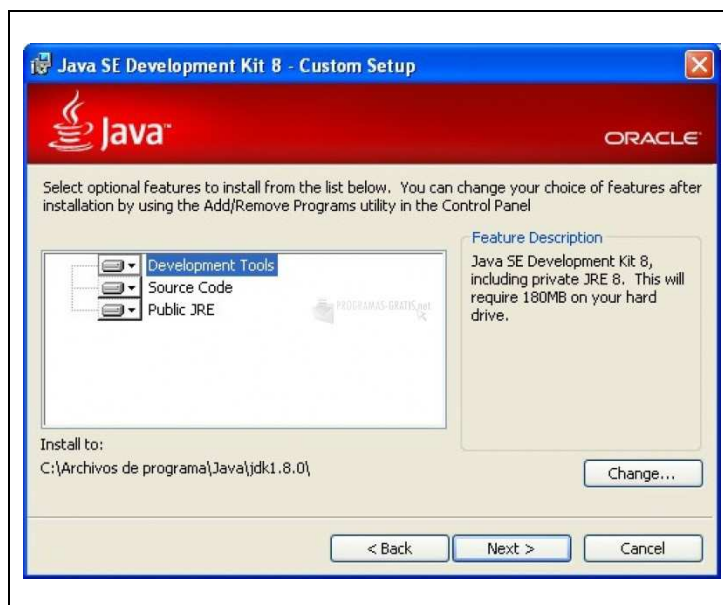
Java SE Development Kit 8 - Custom Setup

Java

ORACLE

Select optional features to install from the list below. You can change your choice of features after installation by using the Add/Remove Programs utility in the Control Panel

Development Tools
Source Code
Public JRE

PROGRAMAS-GRATIS.net

Feature Description
Java SE Development Kit 8, including private JRE 8. This will require 180MB on your hard drive.

Install to:
C:\Archivos de programa\Java\jdk1.8.0\

Change...

< Back
Next >
Cancel